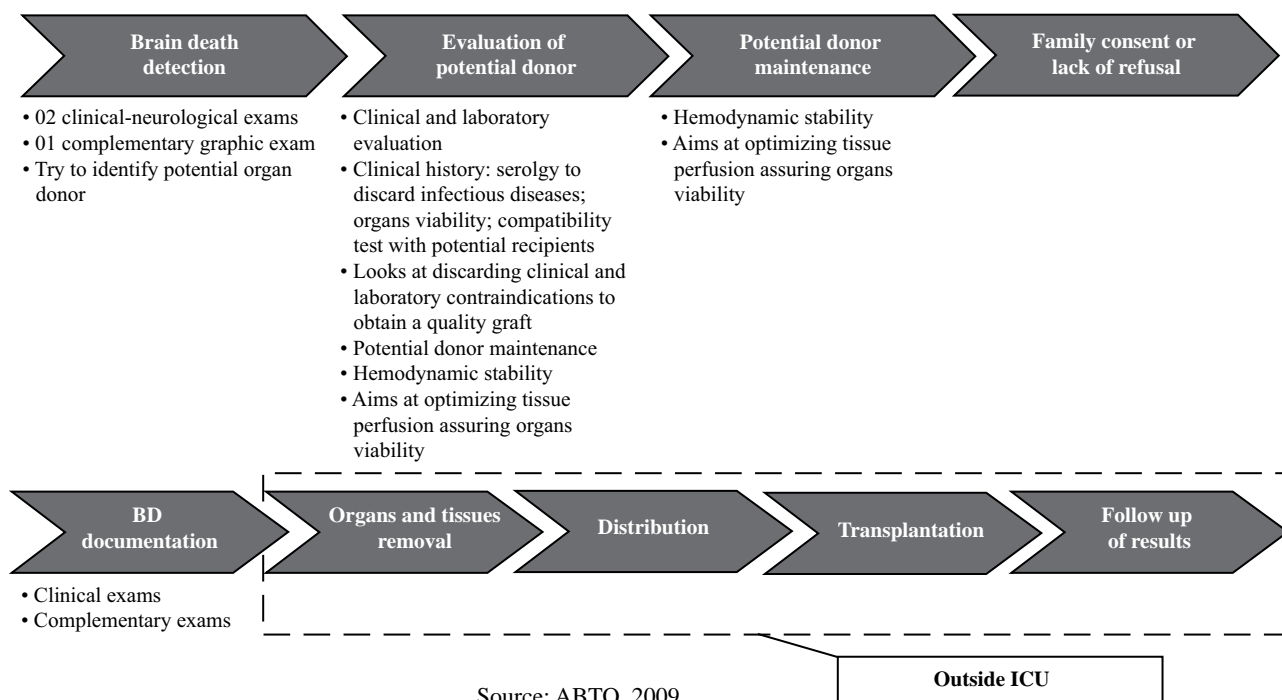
Brain death detection

• 02 clinical-neurological exams
• 01 complementary graphic exam
• Try to identify potential organ donor

Evaluation of potential donor

• Clinical and laboratory evaluation
• Clinical history: serolgy to discard infectious diseases; organs viability; compatibility test with potential recipients
• Looks at discarding clinical and laboratory contraindications to obtain a quality graft
• Potential donor maintenance
• Hemodynamic stability
• Aims at optimizing tissue perfusion assuring organs viability

Potential donor maintenance

• Hemodynamic stability
• Aims at optimizing tissue perfusion assuring organs viability

Family consent or lack of refusal

BD documentation

• Clinical exams
• Complementary exams

Organs and tissues removal

Distribution

Transplantation

Follow up of results

Outside ICU

Source: ABTO, 2009